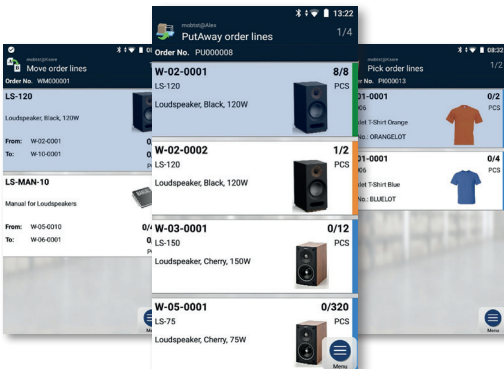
mobtel@Alex
Move order lines
Order No. WM000001
LS-120
Loudspeaker, Black, 120W
From: W-02-0001
To: W-10-0001
LS-MAN-10
Manual for Loudspeakers
From: W-05-0010
To: W-06-0001
0/
Menu

13:22
mobtel@Alex
PutAway order lines
1/4
Order No. PU000008
W-02-0001
8/8
LS-120
PCS
Loudspeaker, Black, 120W
W-02-0002
1/2
LS-120
PCS
Loudspeaker, Black, 120W
W-03-0001
0/12
LS-150
PCS
Loudspeaker, Cherry, 150W
W-05-0001
0/320
LS-75
PCS
Loudspeaker, Cherry, 75W
Menu

08:32
mobtel@Alex
Pick order lines
1/2
Order No. PI000013
01-0001
0/2
006
PCS
let T-Shirt Orange
No.: ORANGELOT
01-0001
0/4
006
PCS
let T-Shirt Blue
No.: BLUELOT
Menu